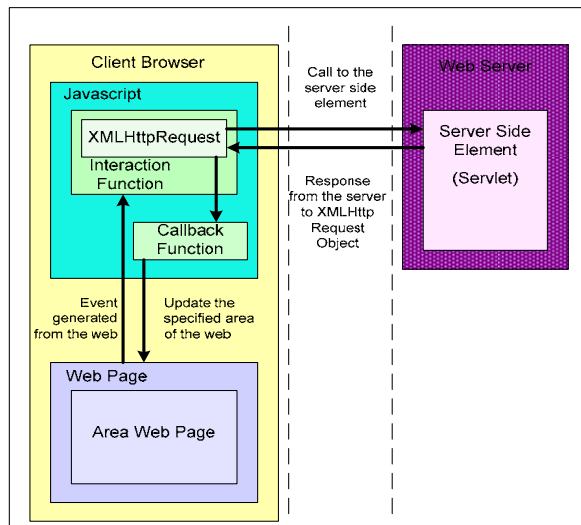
Client Browser

Javascript

XMLHttpRequest

Interaction Function

Callback Function

Event generated from the web

Update the specified area of the web

Web Page

Area Web Page

Call to the server side element

Response from the server to XMLHttp Request Object

Web Server

Server Side Element

(Servlet)